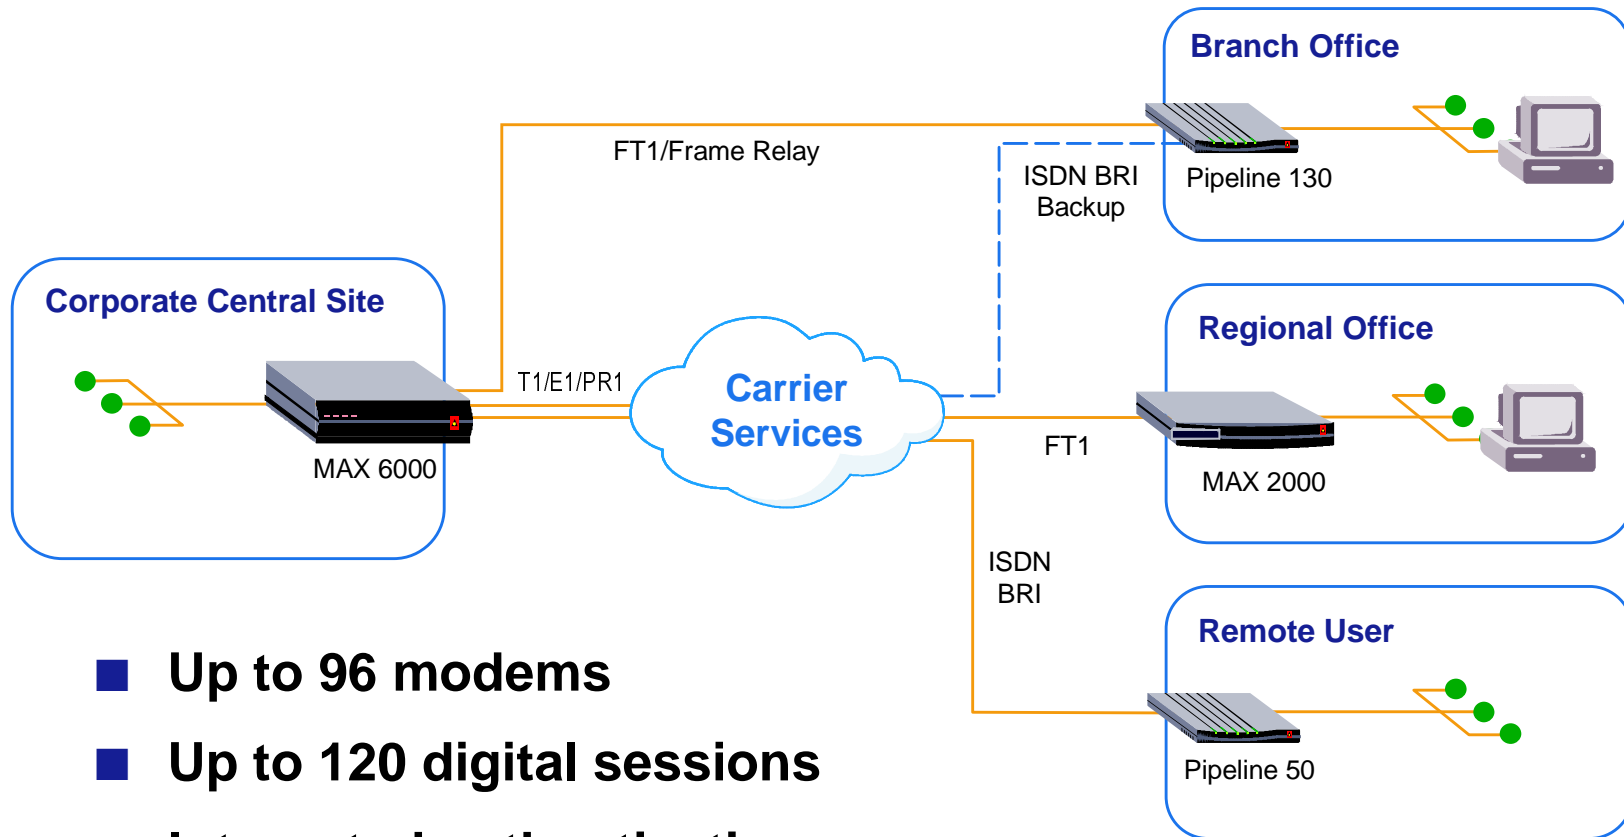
Branch Office

FT1/Frame Relay

ISDN BRI Backup

Pipeline 130

Corporate Central Site

Regional Office

T1/E1/PR1

Carrier Services

MAX 6000

FT1

MAX 2000

ISDN BRI

Remote User

■ Up to 96 modems

■ Up to 120 digital sessions

Pipeline 50

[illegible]